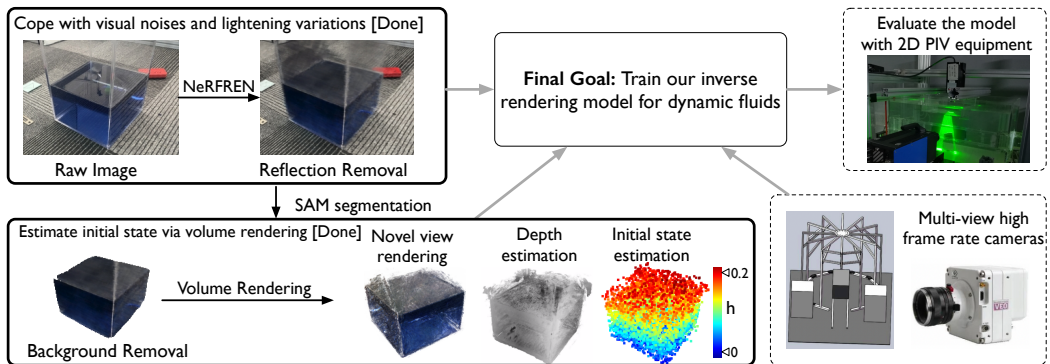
Cope with visual noises and lightening variations [Done]

NeRFREN

Raw Image

Reflection Removal

SAM segmentation

Final Goal: Train our inverse rendering model for dynamic fluids

Evaluate the model with 2D PIV equipment

Estimate initial state via volume rendering [Done]

Volume Rendering

Background Removal

Novel view rendering

Depth estimation

Initial state estimation

0.2

h

0

Multi-view high frame rate cameras